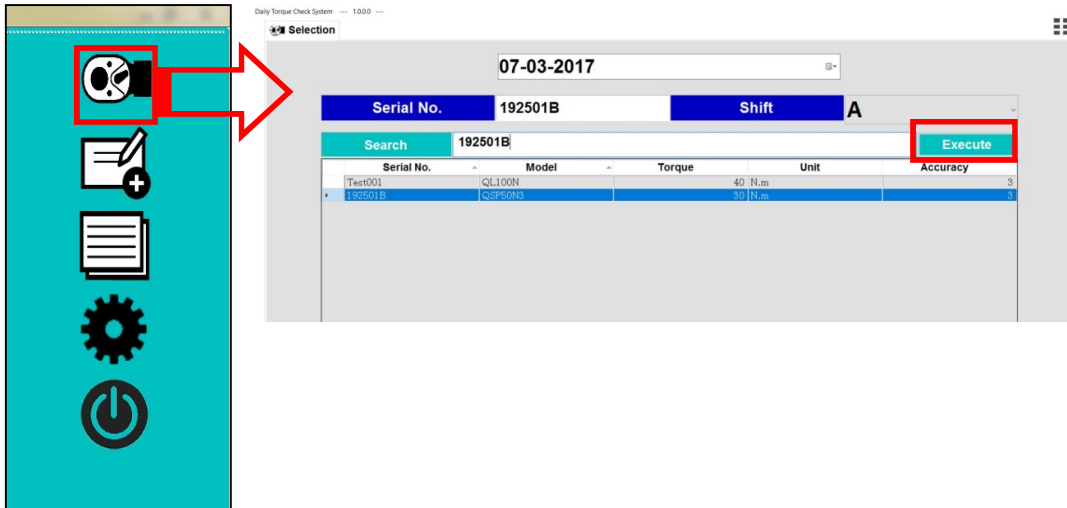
Daily Torque Check System --- 1.0.0.0 ---

Selection

07-03-2017

Serial No. 192501B Shift A

Search 192501B Execute

| Serial No. | Model | Torque | Unit | Accuracy |
|---|---|---|---|---|
| Test001 | QL100N | 40 | N.m | 3 |
| 192501B | QSP50N3 | 30 | N.m | 3 |